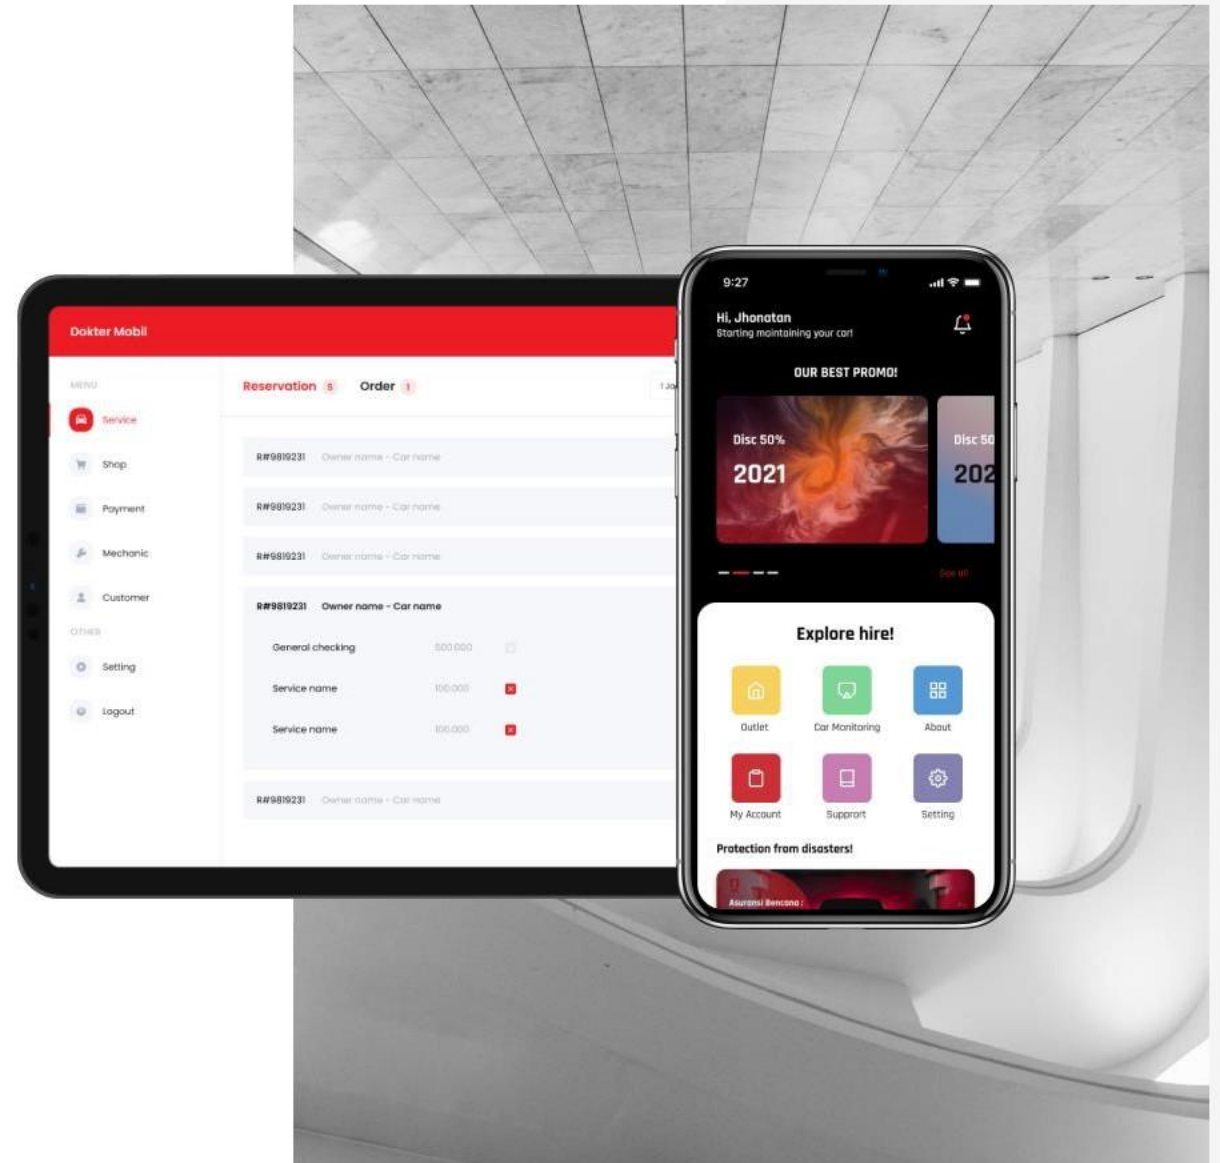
Dokter Mobil

MENU

Service

Shop

Payment

Mechanic

Customer

OTHER

Setting

Logout

Reservation 5 Order 1

1 Ja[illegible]

R#9819231 Owner name - Car name

R#9819231 Owner name - Car name

R#9819231 Owner name - Car name

R#9819231 Owner name - Car name

General checking 500.000

Service name 100.000

Service name 100.000

R#9819231 Owner name - Car name

9:27

Hi, Jhonatan
Starting maintaining your car!

OUR BEST PROMO!

Disc 50%
2021

Disc 50
202

See all

Explore hire!

Outlet

Car Monitoring

About

My Account

Support

Setting

Protection from disasters!

Asuransi Bencana :